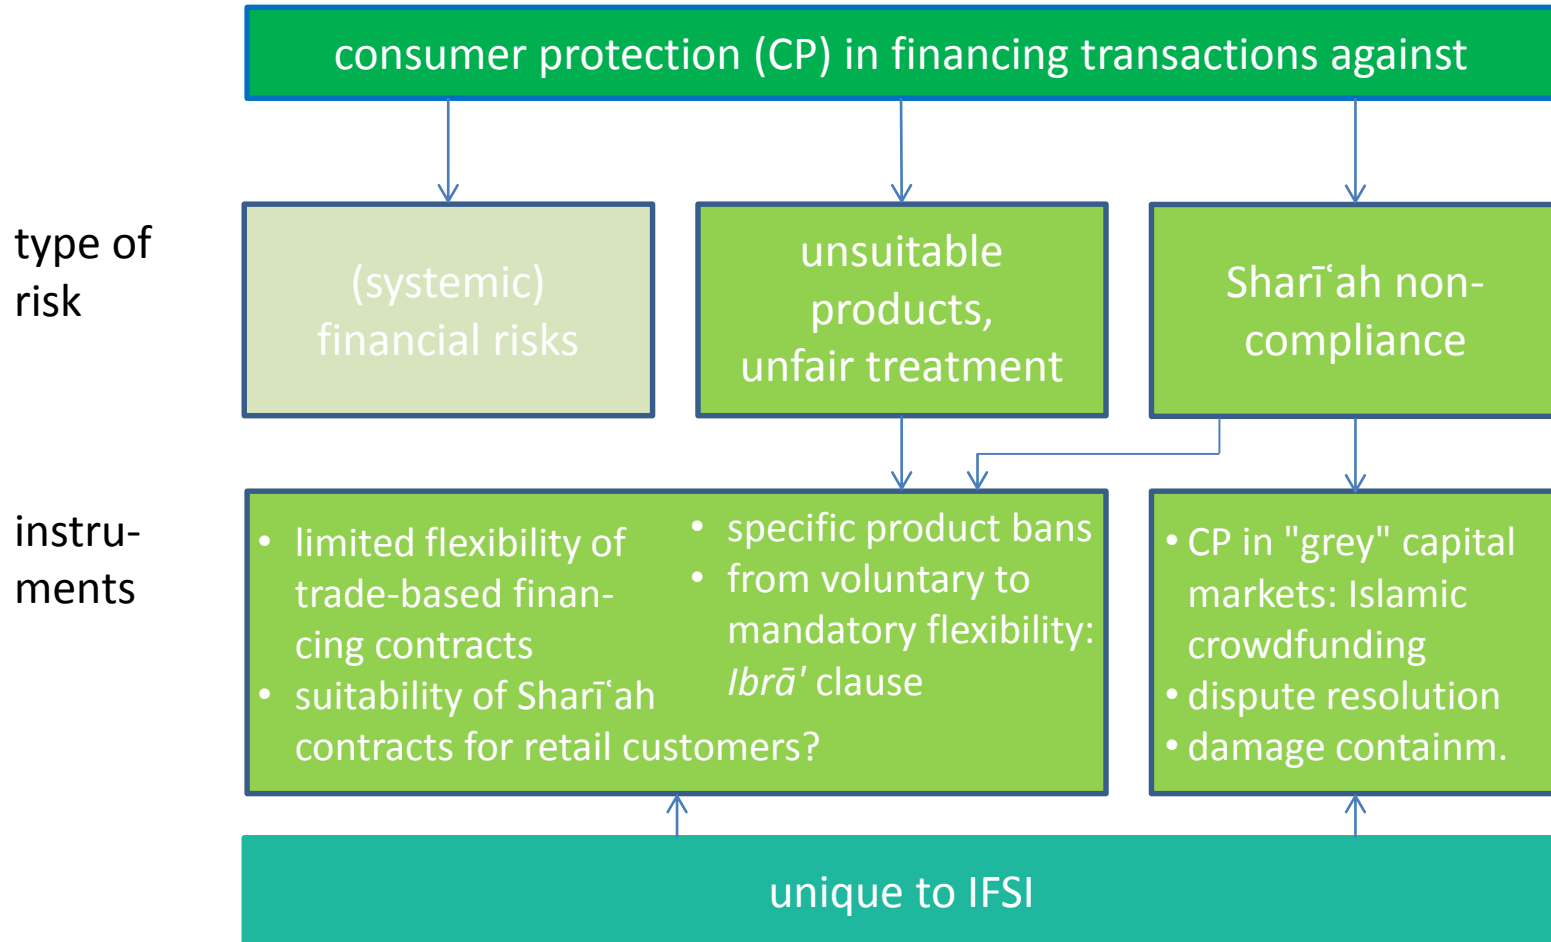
consumer protection (CP) in financing transactions against

type of risk

(systemic) financial risks

unsuitable products, unfair treatment

Sharīʿah non-compliance

instruments

• limited flexibility of trade-based financing contracts
• suitability of Sharīʿah contracts for retail customers?

• specific product bans
• from voluntary to mandatory flexibility: *Ibrā'* clause

• CP in "grey" capital markets: Islamic crowdfunding
• dispute resolution
• damage containm.

unique to IFSI